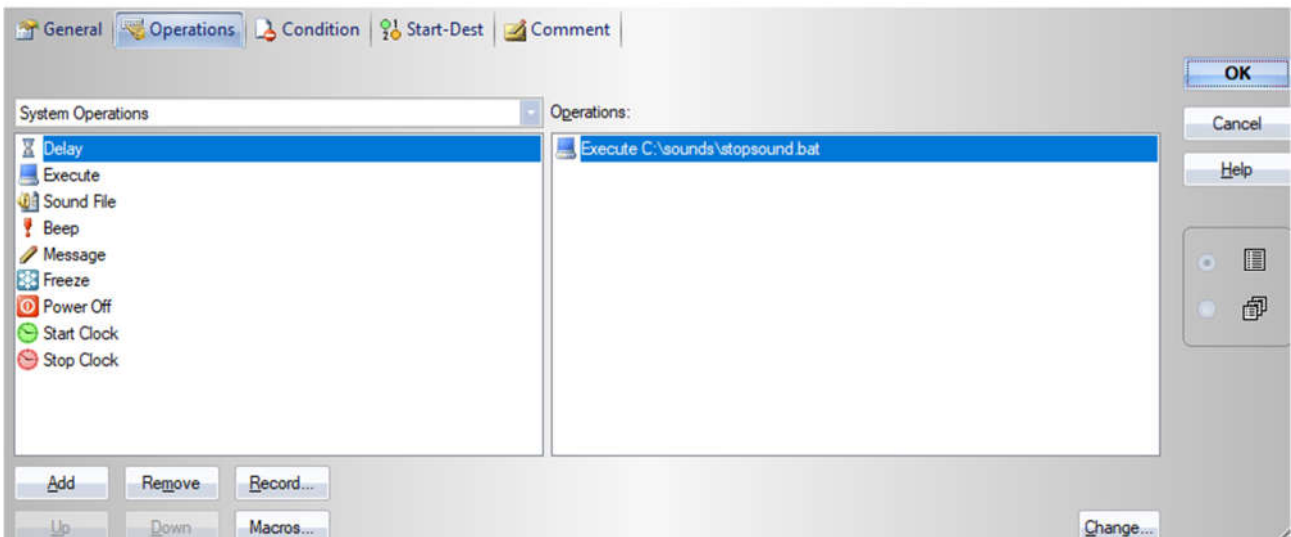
General Operations Condition Start-Dest Comment

System Operations

Delay
Execute
Sound File
Beep
Message
Freeze
Power Off
Start Clock
Stop Clock

Operations:

Execute C:\sounds\stopsound.bat

OK
Cancel
Help

Add
Remove
Record...
Up
Down
Macros...
Change...